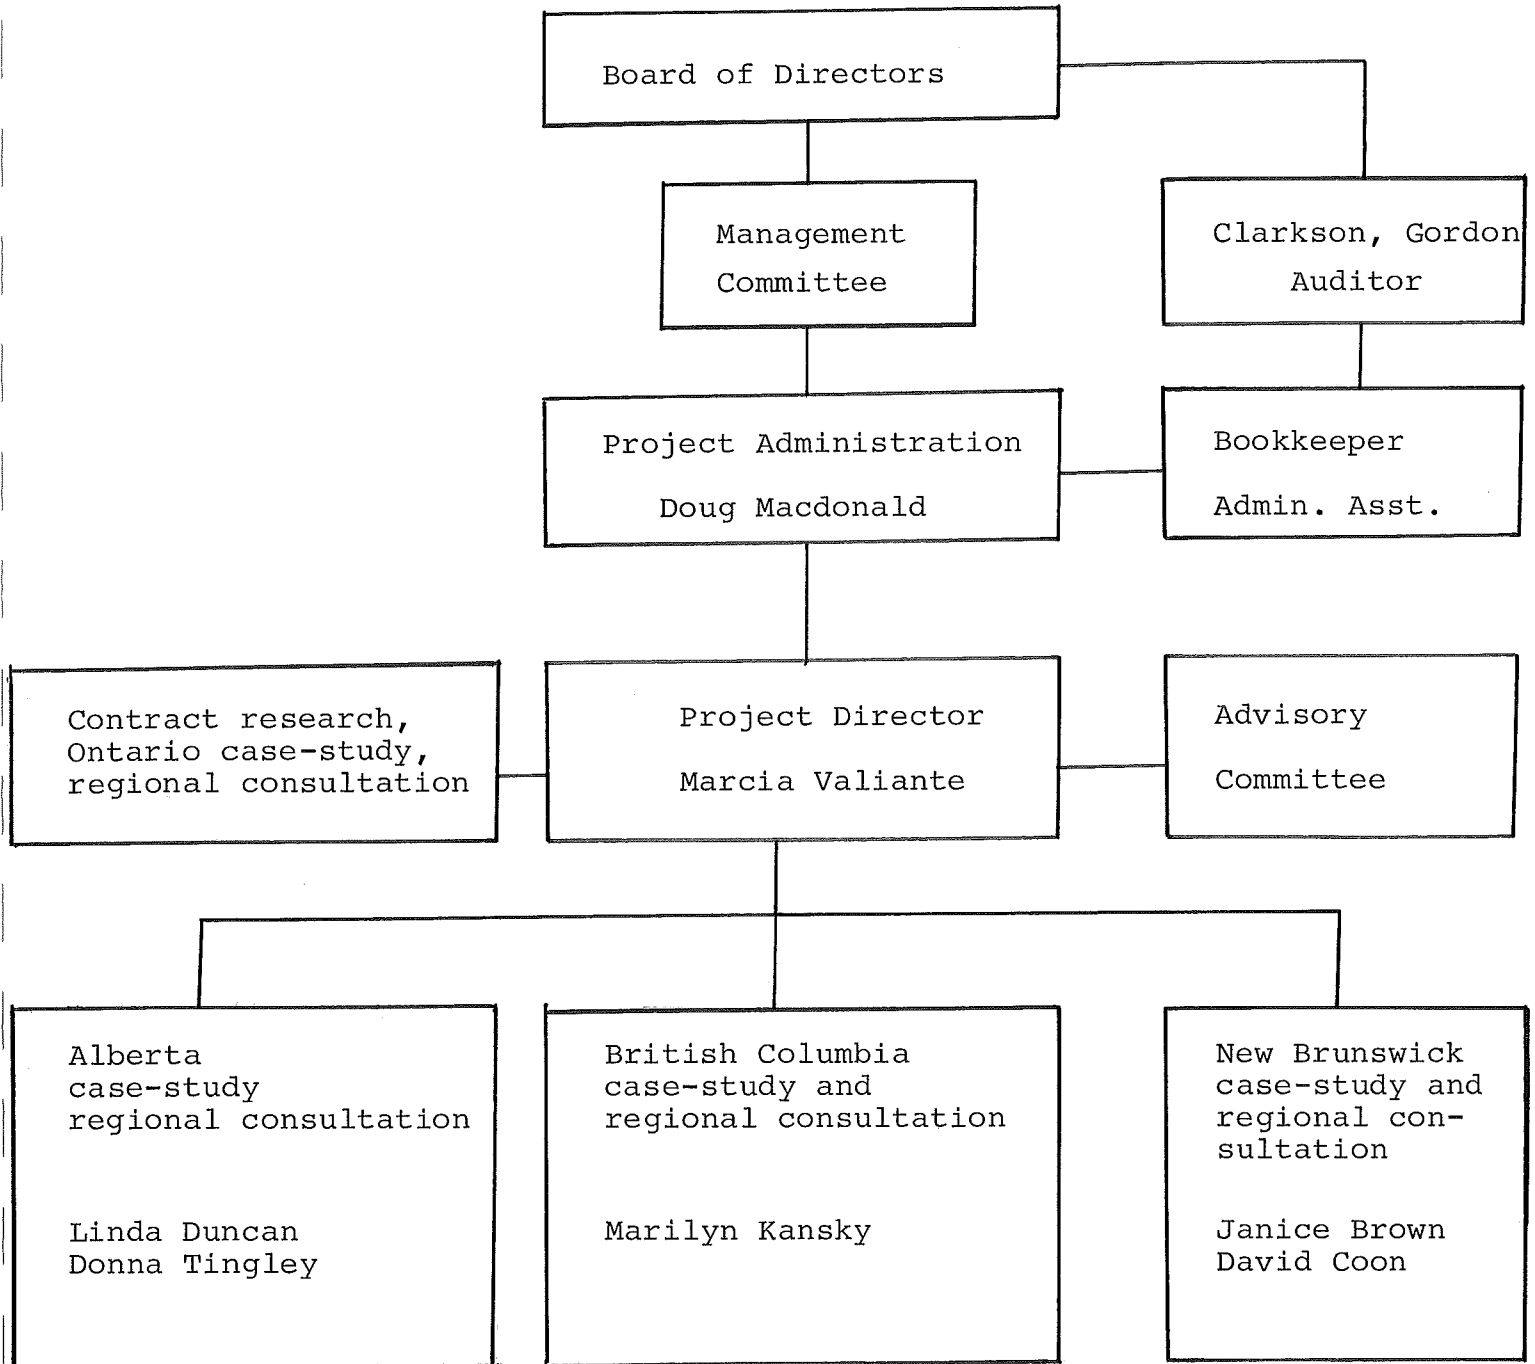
Board of Directors

Management Committee

Clarkson, Gordon Auditor

Project Administration

Doug Macdonald

Bookkeeper

Admin. Asst.

Contract research, Ontario case-study, regional consultation

Project Director

Marcia Valiante

Advisory

Committee

Alberta case-study regional consultation

Linda Duncan
Donna Tingley

British Columbia case-study and regional consultation

Marilyn Kansky

New Brunswick case-study and regional consultation

Janice Brown
David Coon